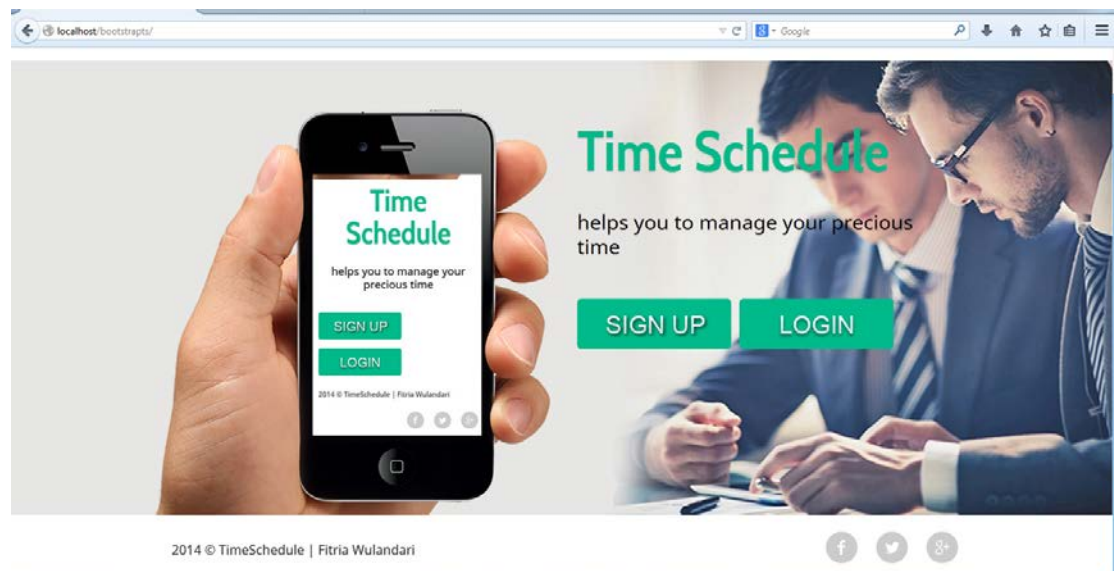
localhost/bootstrapts/

Google

Time Schedule

helps you to manage your precious time

SIGN UP

LOGIN

2014 © TimeSchedule | Fitria Wulandari

Time Schedule

helps you to manage your precious time

SIGN UP

LOGIN

2014 © TimeSchedule | Fitria Wulandari